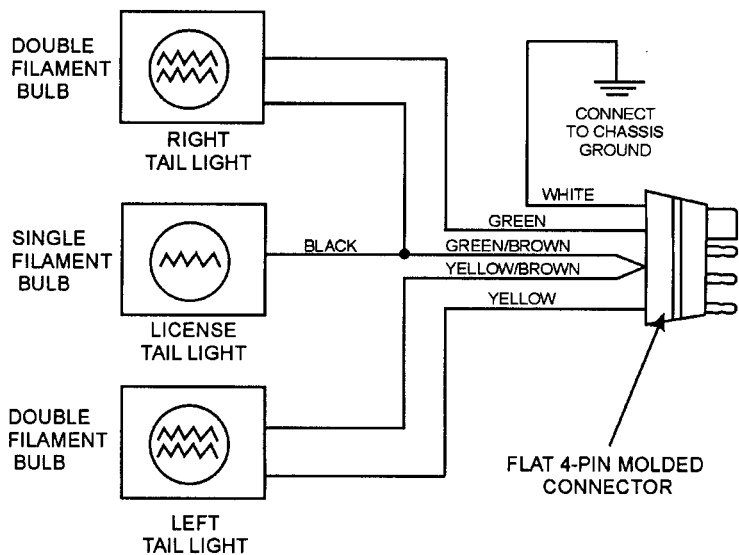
DOUBLE FILAMENT BULB

RIGHT TAIL LIGHT

CONNECT TO CHASSIS GROUND

WHITE

GREEN

SINGLE FILAMENT BULB

BLACK

GREEN/BROWN

YELLOW/BROWN

YELLOW

LICENSE TAIL LIGHT

DOUBLE FILAMENT BULB

FLAT 4-PIN MOLDED CONNECTOR

LEFT TAIL LIGHT